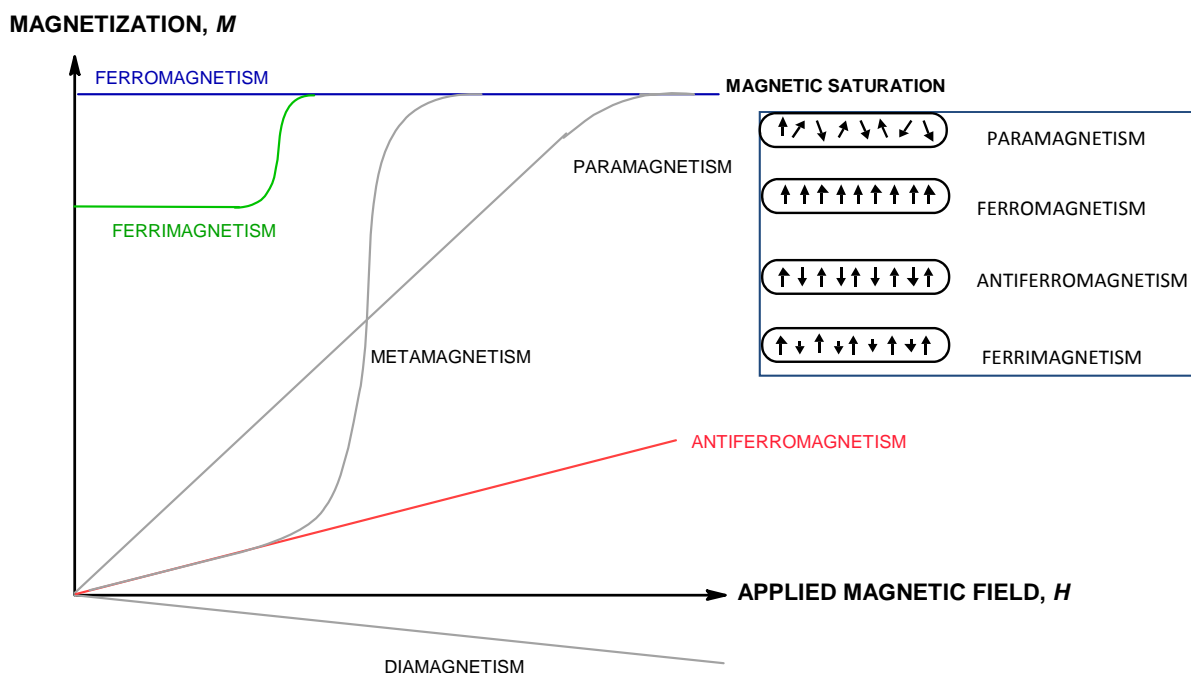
MAGNETIZATION, *M*

FERROMAGNETISM

MAGNETIC SATURATION

PARAMAGNETISM

FERROMAGNETISM

ANTIFERROMAGNETISM

FERRIMAGNETISM

PARAMAGNETISM

FERRIMAGNETISM

METAMAGNETISM

ANTIFERROMAGNETISM

APPLIED MAGNETIC FIELD, *H*

DIAMAGNETISM